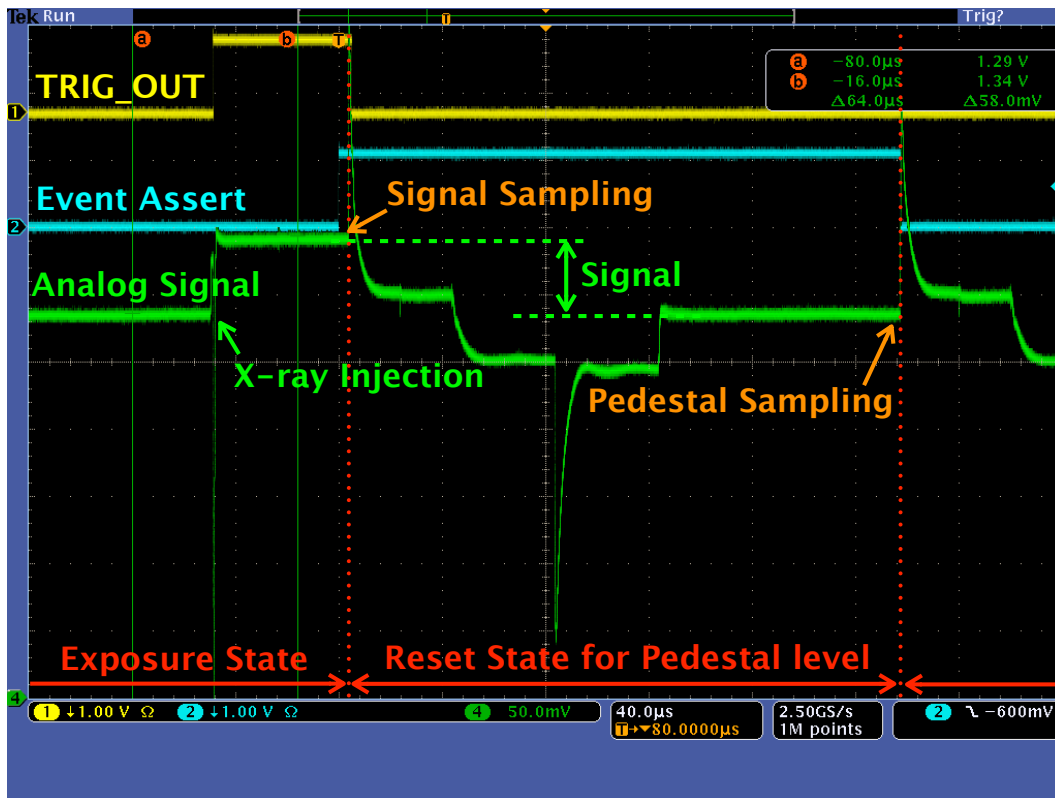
Tek Run

T

Trig?

a b T

a −80.0µs 1.29 V
b −16.0µs 1.34 V
Δ64.0µs Δ58.0mV

1 TRIG_OUT

Event Assert

2

Signal Sampling

Analog Signal

Signal

X-ray Injection

Pedestal Sampling

Exposure State

Reset State for Pedestal level

4

1 ↓1.00 V Ω 2 ↓1.00 V Ω 4 50.0mV

40.0µs
T→▾80.0000µs

2.50GS/s
1M points

2 ↘ −600mV